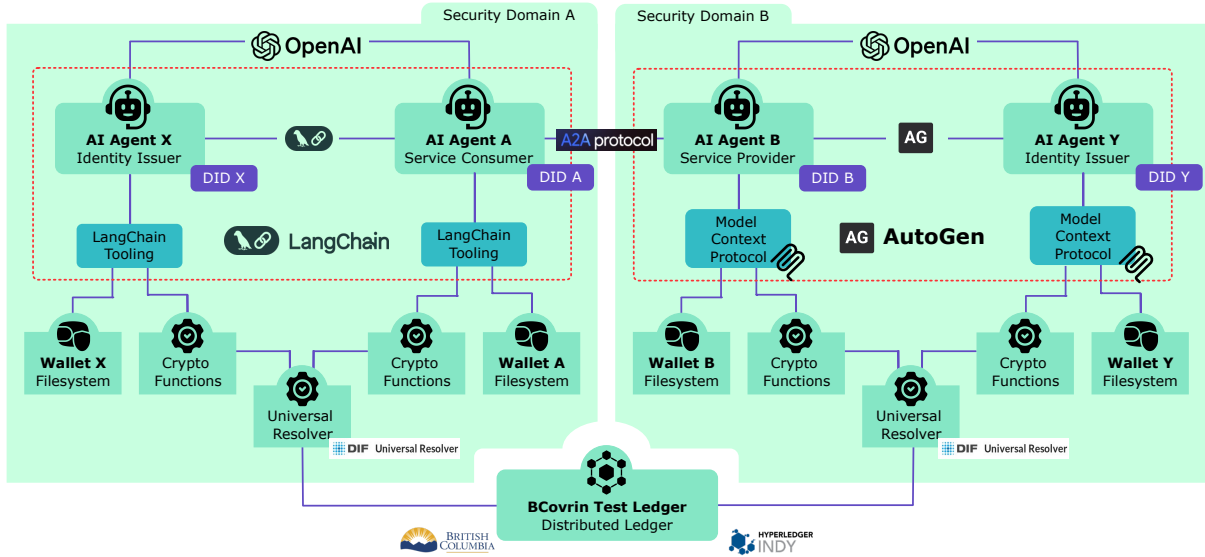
Security Domain A

Security Domain B

OpenAI

OpenAI

AI Agent X
Identity Issuer

DID X

AI Agent A
Service Consumer

DID A

A2A protocol

AI Agent B
Service Provider

DID B

AG

AI Agent Y
Identity Issuer

DID Y

LangChain Tooling

LangChain

LangChain Tooling

Model Context Protocol

AG AutoGen

Model Context Protocol

Wallet X
Filesystem

Crypto Functions

Crypto Functions

Wallet A
Filesystem

Wallet B
Filesystem

Crypto Functions

Crypto Functions

Wallet Y
Filesystem

Universal Resolver

DIF Universal Resolver

Universal Resolver

DIF Universal Resolver

BCovrin Test Ledger
Distributed Ledger

BRITISH COLUMBIA

HYPERLEDGER INDY